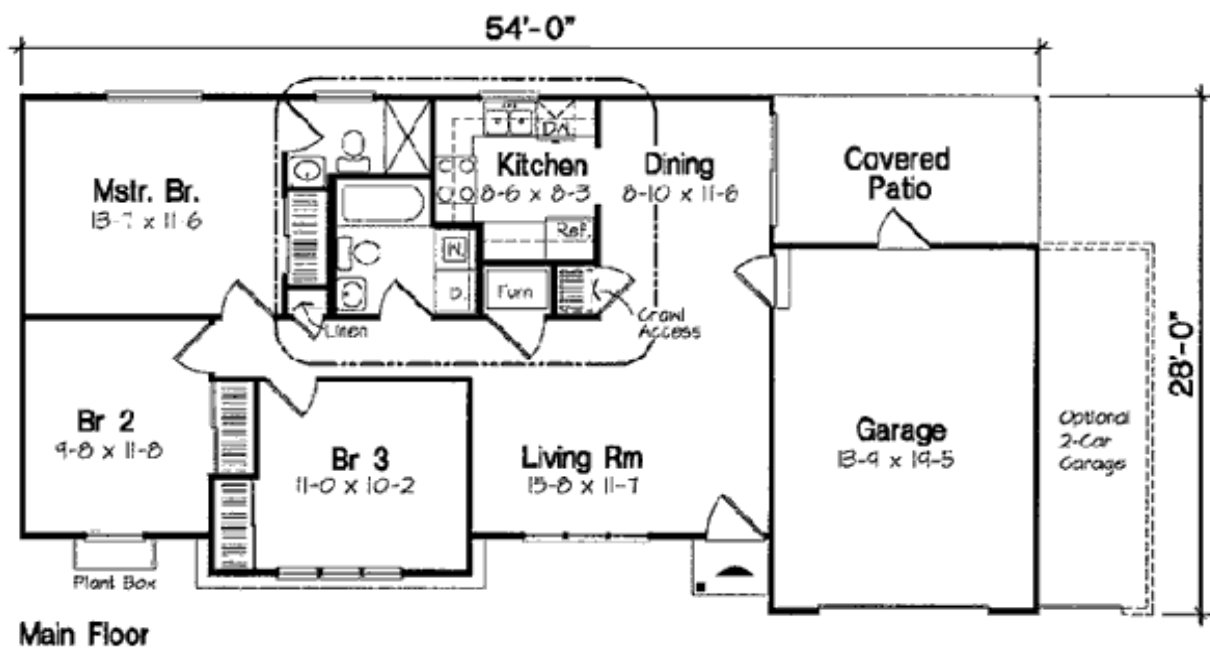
54'-0"

Mstr. Br.
13-7 x 11-6

Kitchen
8-6 x 8-3

DW

Ref.

W

D

Furn

Linen

Crawl Access

Dining
8-10 x 11-6

Covered Patio

28'-0"

Br 2
9-8 x 11-8

Br 3
11-0 x 10-2

Living Rm
15-8 x 11-7

Garage
13-9 x 19-5

Optional 2-Car Garage

Plant Box

Main Floor